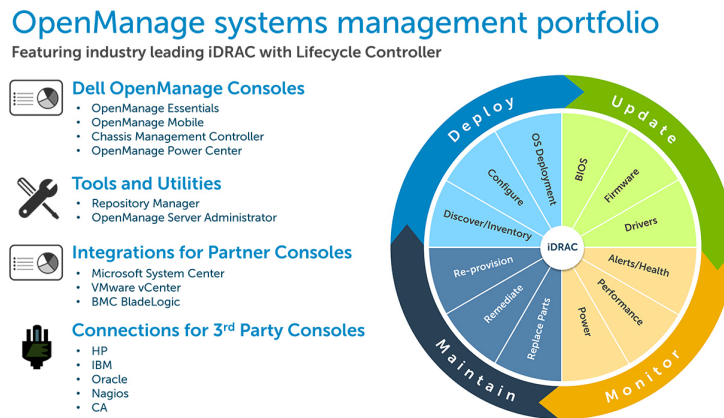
OpenManage systems management portfolio
Featuring industry leading iDRAC with Lifecycle Controller

Dell OpenManage Consoles
• OpenManage Essentials
• OpenManage Mobile
• Chassis Management Controller
• OpenManage Power Center

Tools and Utilities
• Repository Manager
• OpenManage Server Administrator

Integrations for Partner Consoles
• Microsoft System Center
• VMware vCenter
• BMC BladeLogic

Connections for 3$^{rd}$ Party Consoles
• HP
• IBM
• Oracle
• Nagios
• CA

Deploy
Update
Monitor
Maintain

OS Deployment
Configure
Discover/Inventory
BIOS
Firmware
Drivers
Alerts/Health
Performance
Power
Replace Parts
Remediate
Re-provision
iDRAC